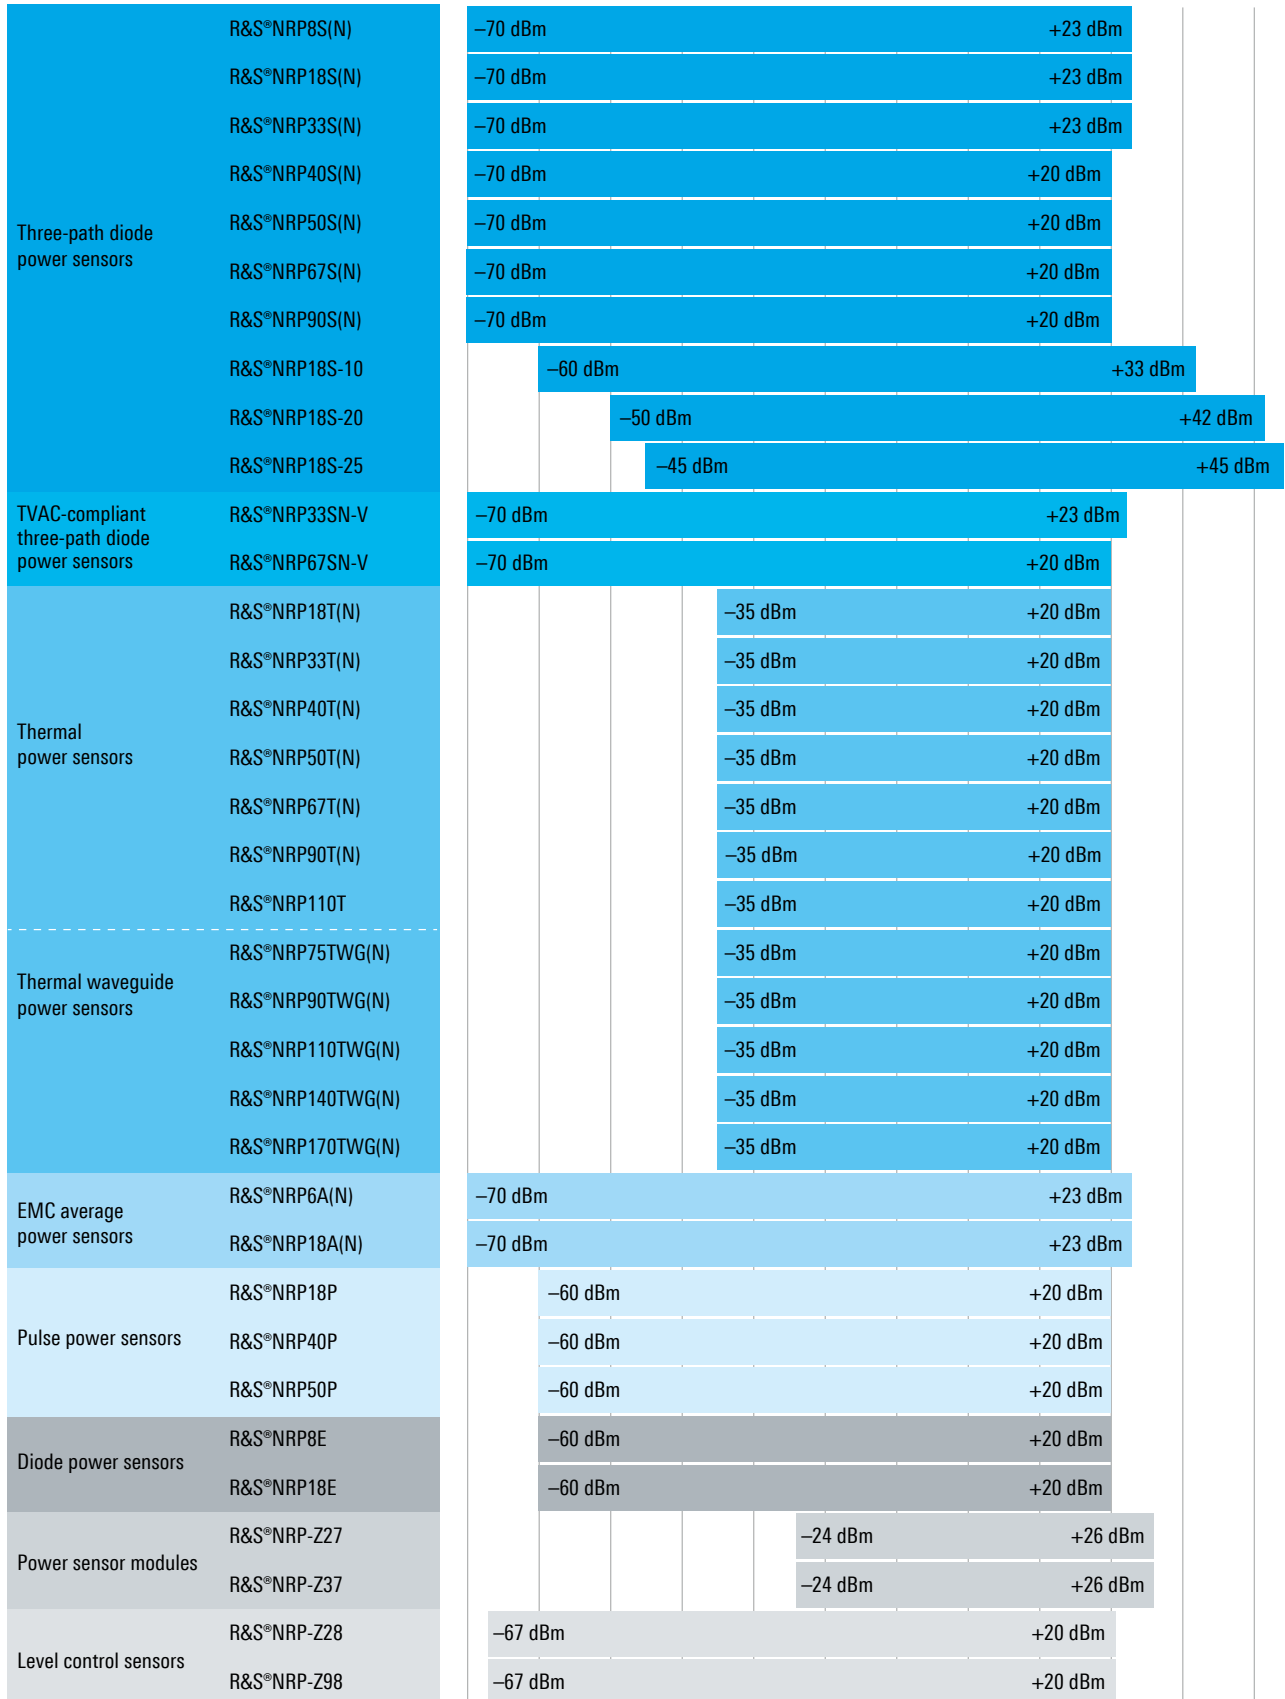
| | | | |
|---|---|---|---|
| Three-path diode power sensors | R&S®NRP8S(N) | –70 dBm | +23 dBm |
| | R&S®NRP18S(N) | –70 dBm | +23 dBm |
| | R&S®NRP33S(N) | –70 dBm | +23 dBm |
| | R&S®NRP40S(N) | –70 dBm | +20 dBm |
| | R&S®NRP50S(N) | –70 dBm | +20 dBm |
| | R&S®NRP67S(N) | –70 dBm | +20 dBm |
| | R&S®NRP90S(N) | –70 dBm | +20 dBm |
| | R&S®NRP18S-10 | –60 dBm | +33 dBm |
| | R&S®NRP18S-20 | –50 dBm | +42 dBm |
| | R&S®NRP18S-25 | –45 dBm | +45 dBm |
| TVAC-compliant three-path diode power sensors | R&S®NRP33SN-V | –70 dBm | +23 dBm |
| | R&S®NRP67SN-V | –70 dBm | +20 dBm |
| Thermal power sensors | R&S®NRP18T(N) | –35 dBm | +20 dBm |
| | R&S®NRP33T(N) | –35 dBm | +20 dBm |
| | R&S®NRP40T(N) | –35 dBm | +20 dBm |
| | R&S®NRP50T(N) | –35 dBm | +20 dBm |
| | R&S®NRP67T(N) | –35 dBm | +20 dBm |
| | R&S®NRP90T(N) | –35 dBm | +20 dBm |
| | R&S®NRP110T | –35 dBm | +20 dBm |
| Thermal waveguide power sensors | R&S®NRP75TWG(N) | –35 dBm | +20 dBm |
| | R&S®NRP90TWG(N) | –35 dBm | +20 dBm |
| | R&S®NRP110TWG(N) | –35 dBm | +20 dBm |
| | R&S®NRP140TWG(N) | –35 dBm | +20 dBm |
| | R&S®NRP170TWG(N) | –35 dBm | +20 dBm |
| EMC average power sensors | R&S®NRP6A(N) | –70 dBm | +23 dBm |
| | R&S®NRP18A(N) | –70 dBm | +23 dBm |
| Pulse power sensors | R&S®NRP18P | –60 dBm | +20 dBm |
| | R&S®NRP40P | –60 dBm | +20 dBm |
| | R&S®NRP50P | –60 dBm | +20 dBm |
| Diode power sensors | R&S®NRP8E | –60 dBm | +20 dBm |
| | R&S®NRP18E | –60 dBm | +20 dBm |
| Power sensor modules | R&S®NRP-Z27 | –24 dBm | +26 dBm |
| | R&S®NRP-Z37 | –24 dBm | +26 dBm |
| Level control sensors | R&S®NRP-Z28 | –67 dBm | +20 dBm |
| | R&S®NRP-Z98 | –67 dBm | +20 dBm |